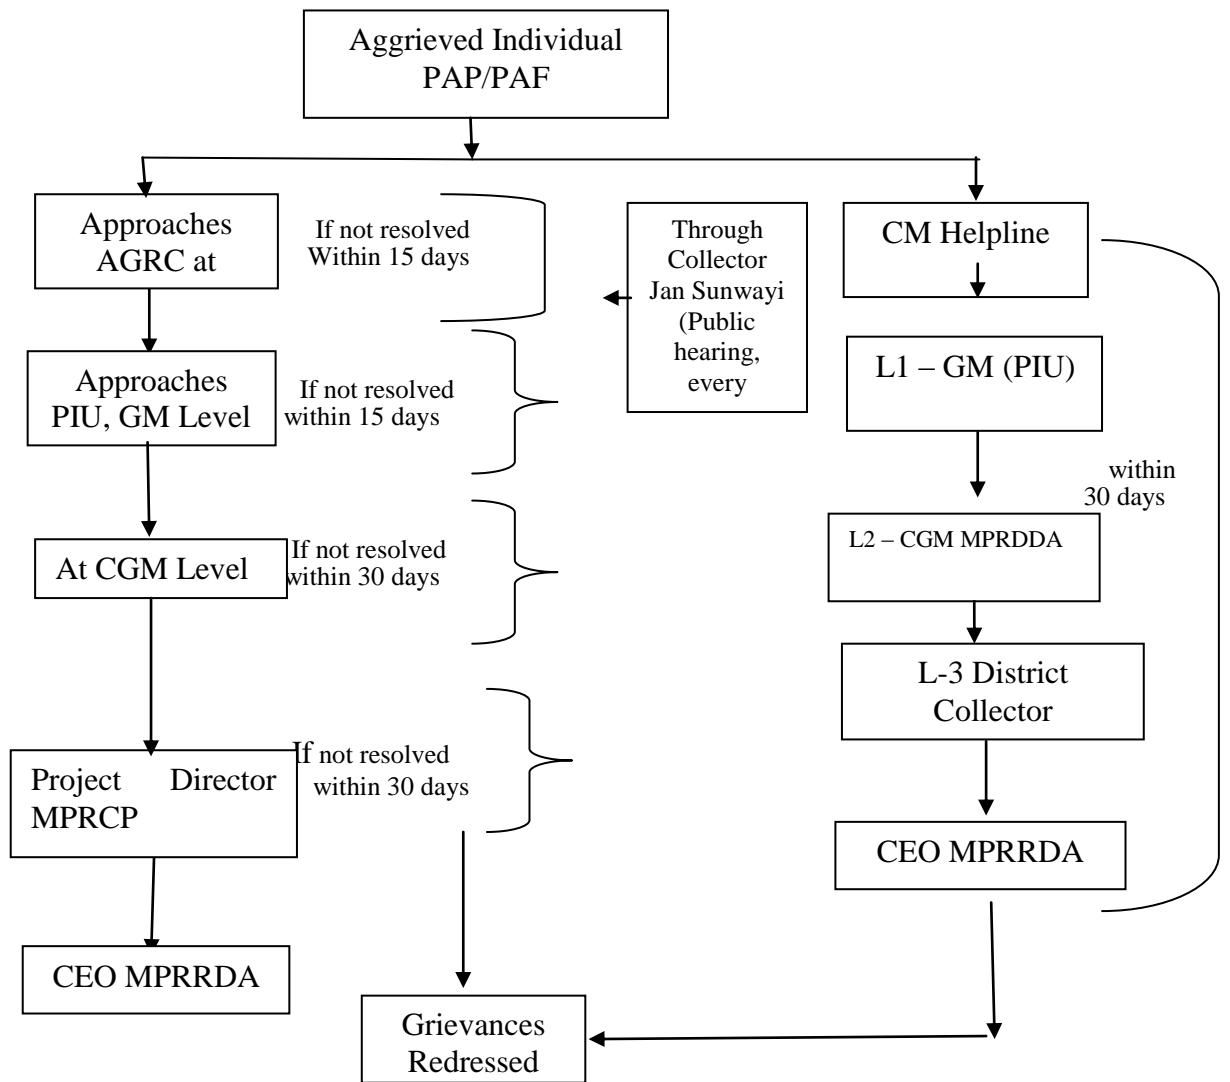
Aggrieved Individual PAP/PAF

Approaches AGRC at

If not resolved Within 15 days

Through Collector Jan Sunwayi (Public hearing, every

CM Helpline

Approaches PIU, GM Level

If not resolved within 15 days

L1 – GM (PIU)

within 30 days

At CGM Level

If not resolved within 30 days

L2 – CGM MPRDDA

L-3 District Collector

Project Director MPRCP

If not resolved within 30 days

CEO MPRRDA

CEO MPRRDA

Grievances Redressed